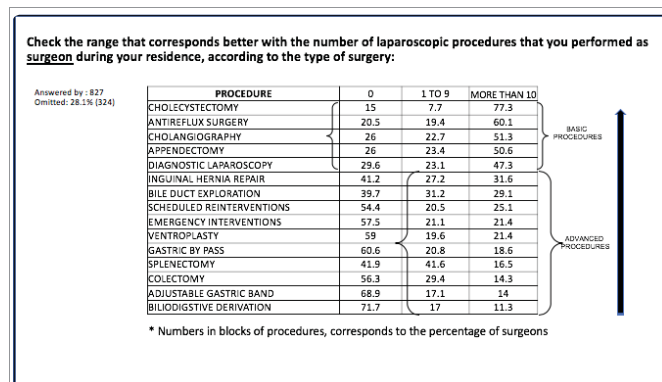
Check the range that corresponds better with the number of laparoscopic procedures that you performed as surgeon during your residence, according to the type of surgery:

Answered by : 827
Omitted: 28.1% (324)

| PROCEDURE | 0 | 1 TO 9 | MORE THAN 10 |
|---|---|---|---|
| CHOLECYSTECTOMY | 15 | 7.7 | 77.3 |
| ANTIREFLUX SURGERY | 20.5 | 19.4 | 60.1 |
| CHOLANGIOGRAPHY | 26 | 22.7 | 51.3 |
| APPENDECTOMY | 26 | 23.4 | 50.6 |
| DIAGNOSTIC LAPAROSCOPY | 29.6 | 23.1 | 47.3 |
| INGUINAL HERNIA REPAIR | 41.2 | 27.2 | 31.6 |
| BILE DUCT EXPLORATION | 39.7 | 31.2 | 29.1 |
| SCHEDULED REINTERVENTIONS | 54.4 | 20.5 | 25.1 |
| EMERGENCY INTERVENTIONS | 57.5 | 21.1 | 21.4 |
| VENTROPLASTY | 59 | 19.6 | 21.4 |
| GASTRIC BY PASS | 60.6 | 20.8 | 18.6 |
| SPLENECTOMY | 41.9 | 41.6 | 16.5 |
| COLECTOMY | 56.3 | 29.4 | 14.3 |
| ADJUSTABLE GASTRIC BAND | 68.9 | 17.1 | 14 |
| BILIODIGSTIVE DERIVATION | 71.7 | 17 | 11.3 |

BASIC PROCEDURES

ADVANCED PROCEDURES

* Numbers in blocks of procedures, corresponds to the percentage of surgeons